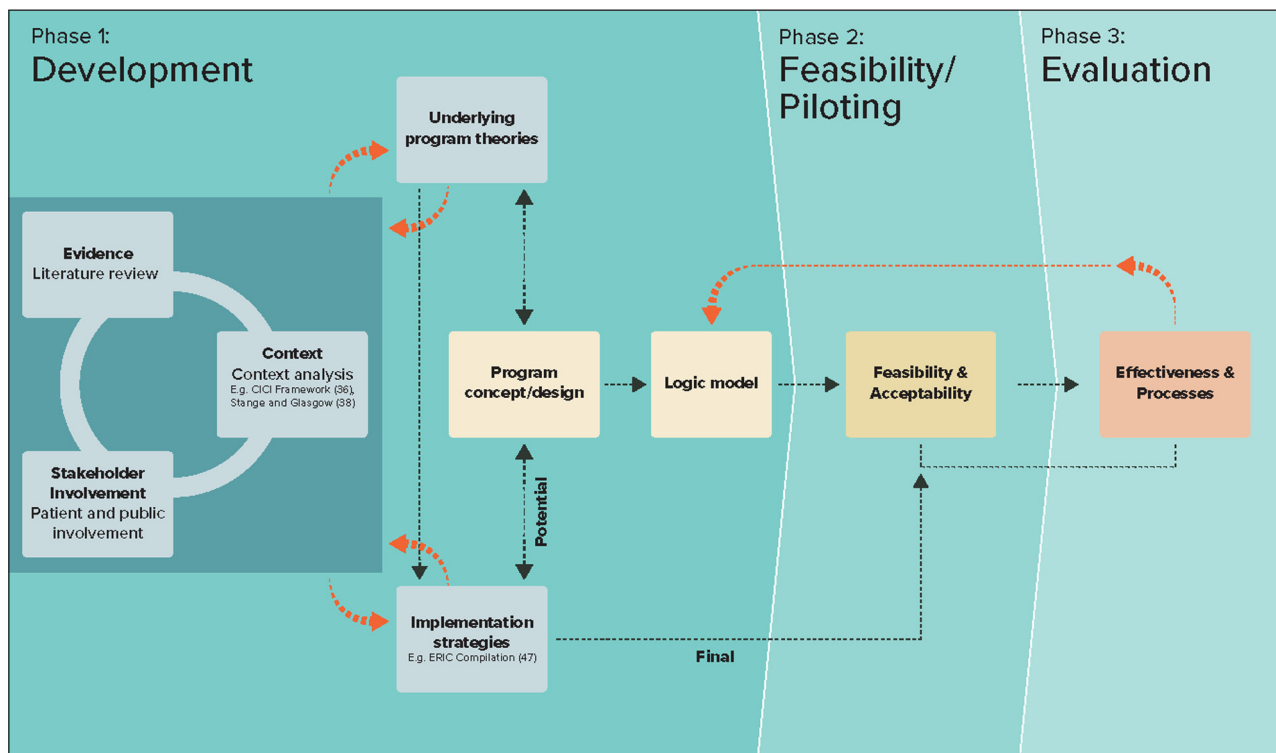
Phase 1:
Development

Phase 2:
Feasibility/
Piloting

Phase 3:
Evaluation

Underlying program theories

Evidence
Literature review

Context
Context analysis
E.g. CICI Framework (36), Stange and Glasgow (38)

Stakeholder Involvement
Patient and public involvement

Program concept/design

Logic model

Feasibility & Acceptability

Effectiveness & Processes

Potential

Implementation strategies
E.g. ERIC Compilation (47)

Final